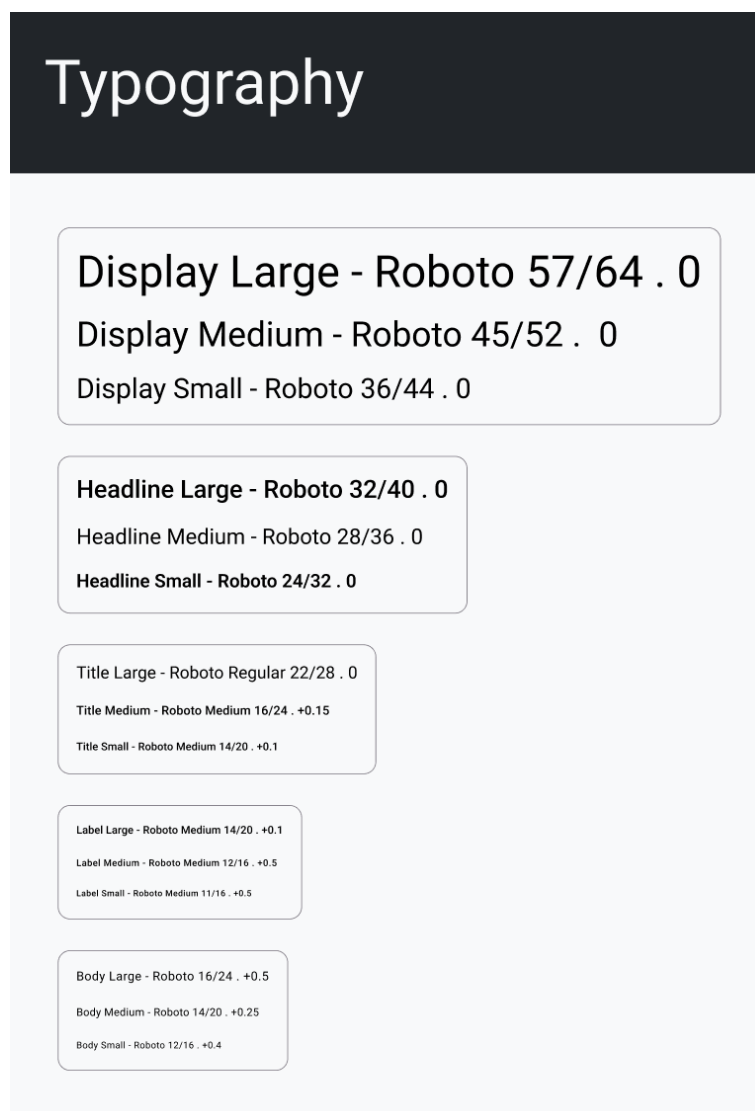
Typography

Display Large - Roboto 57/64 . 0
Display Medium - Roboto 45/52 .  0
Display Small - Roboto 36/44 . 0

Headline Large - Roboto 32/40 . 0
Headline Medium - Roboto 28/36 . 0
Headline Small - Roboto 24/32 . 0

Title Large - Roboto Regular 22/28 . 0
Title Medium - Roboto Medium 16/24 . +0.15
Title Small - Roboto Medium 14/20 . +0.1

Label Large - Roboto Medium 14/20 . +0.1
Label Medium - Roboto Medium 12/16 . +0.5
Label Small - Roboto Medium 11/16 . +0.5

Body Large - Roboto 16/24 . +0.5
Body Medium - Roboto 14/20 . +0.25
Body Small - Roboto 12/16 . +0.4